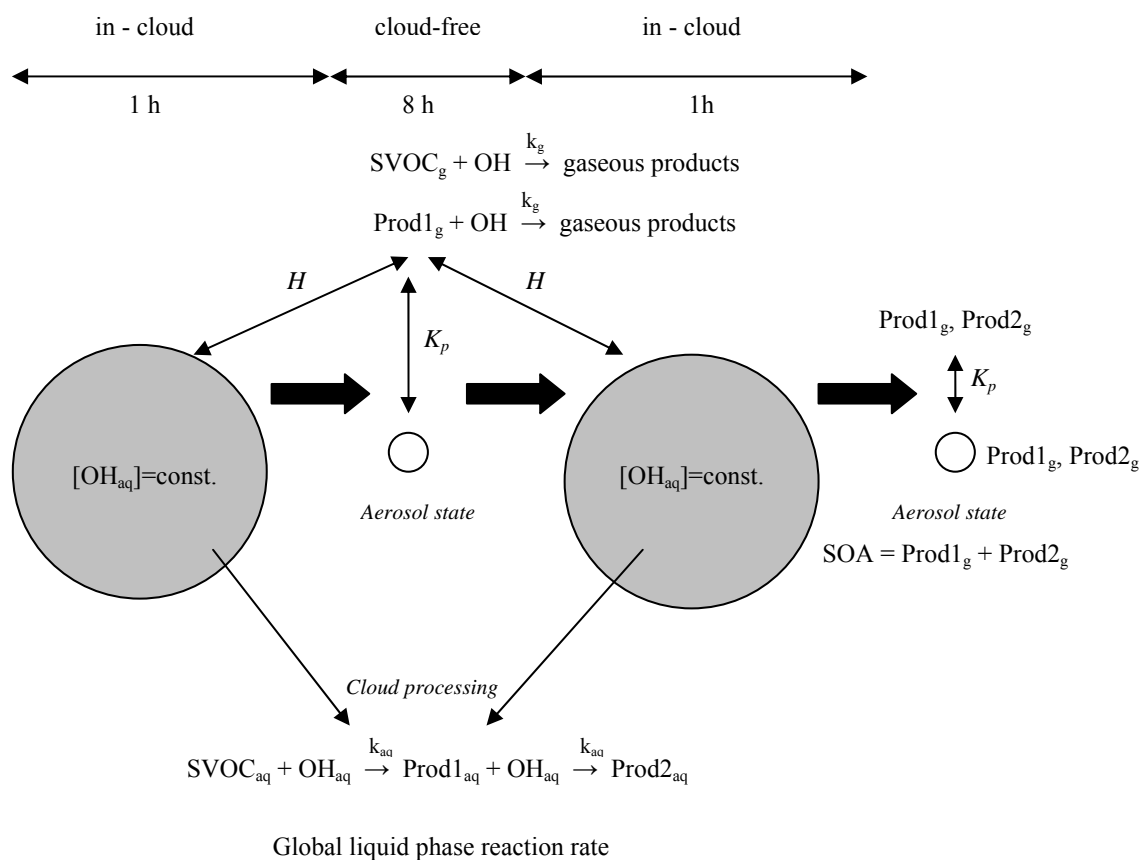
in - cloud

cloud-free

in - cloud

1 h

8 h

1h

$SVOC_g + OH \xrightarrow{k_g}$ gaseous products

$Prod1_g + OH \xrightarrow{k_g}$ gaseous products

$H$

$H$

$K_p$

$Prod1_g$, $Prod2_g$

$K_p$

$[OH_{aq}]$=const.

Aerosol state

$[OH_{aq}]$=const.

$Prod1_g$, $Prod2_g$

Aerosol state

SOA = $Prod1_g + Prod2_g$

Cloud processing

$SVOC_{aq} + OH_{aq} \xrightarrow{k_{aq}} Prod1_{aq} + OH_{aq} \xrightarrow{k_{aq}} Prod2_{aq}$

Global liquid phase reaction rate